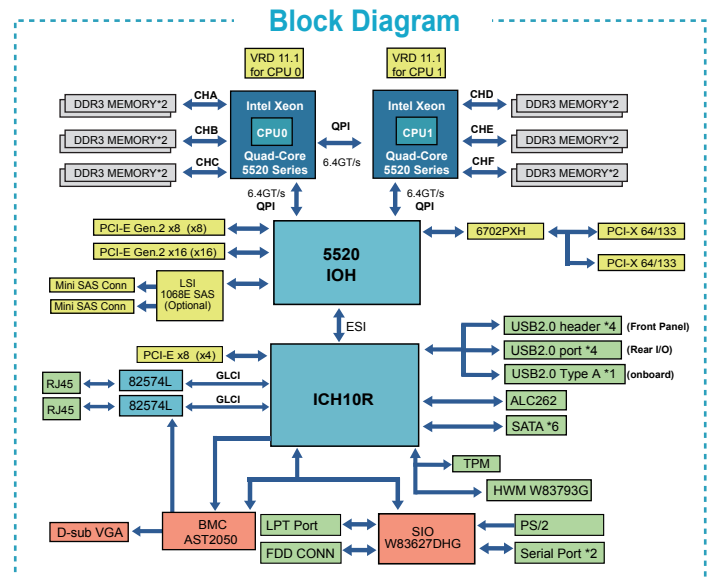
Block Diagram

VRD 11.1 for CPU 0

VRD 11.1 for CPU 1

DDR3 MEMORY*2
CHA
DDR3 MEMORY*2
CHB
DDR3 MEMORY*2
CHC

Intel Xeon
CPU0
Quad-Core 5520 Series

QPI
6.4GT/s

Intel Xeon
CPU1
Quad-Core 5520 Series

CHD
DDR3 MEMORY*2
CHE
DDR3 MEMORY*2
CHF
DDR3 MEMORY*2

6.4GT/s
QPI

6.4GT/s
QPI

PCI-E Gen.2 x8 (x8)
PCI-E Gen.2 x16 (x16)

5520
IOH

6702PXH
PCI-X 64/133
PCI-X 64/133

Mini SAS Conn
Mini SAS Conn
LSI 1068E SAS (Optional)

ESI

PCI-E x8 (x4)

RJ45
82574L
GLCI
RJ45
82574L
GLCI

ICH10R

USB2.0 header *4 (Front Panel)
USB2.0 port *4 (Rear I/O)
USB2.0 Type A *1 (onboard)
ALC262
SATA *6
TPM
HWM W83793G

D-sub VGA
BMC
AST2050
LPT Port
FDD CONN
SIO
W83627DHG
PS/2
Serial Port *2